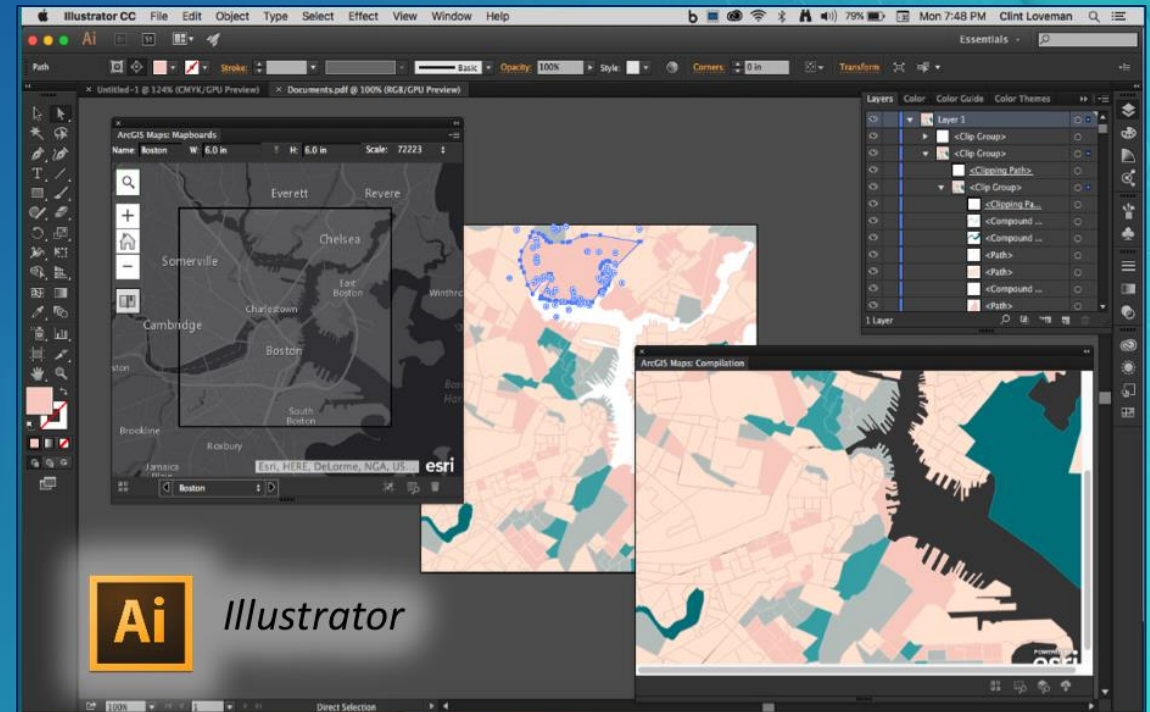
Illustrator CC File Edit Object Type Select Effect View Window Help

79% Mon 7:48 PM Clint Loveman

Ai Essentials

Path Stroke: Basic Opacity: 100% Style: Corners: 0 in Transform

Untitled-1 @ 124% (CMYK/GPU Preview) Documents.pdf @ 100% (RGB/GPU Preview)

ArcGIS Maps: Mapboards

Name: Boston W: 6.0 in H: 6.0 in Scale: 72223

Everett Revere Chelsea Somerville East Boston Charlestown Cambridge Boston Winthrop South Boston Brookline Roxbury Jamaica Plain

Esri, HERE, DeLorme, NGA, US... esri

Boston

Layers Color Color Guide Color Themes

Layer 1
<Clip Group>
<Clip Group>
<Clipping Path>
<Clip Group>
<Clipping Pa...
<Compound ...
<Compound ...
<Path>
<Path>
<Compound ...
<Path>

1 Layer

ArcGIS Maps: Compilation

esri

Ai Illustrator

100% Direct Selection